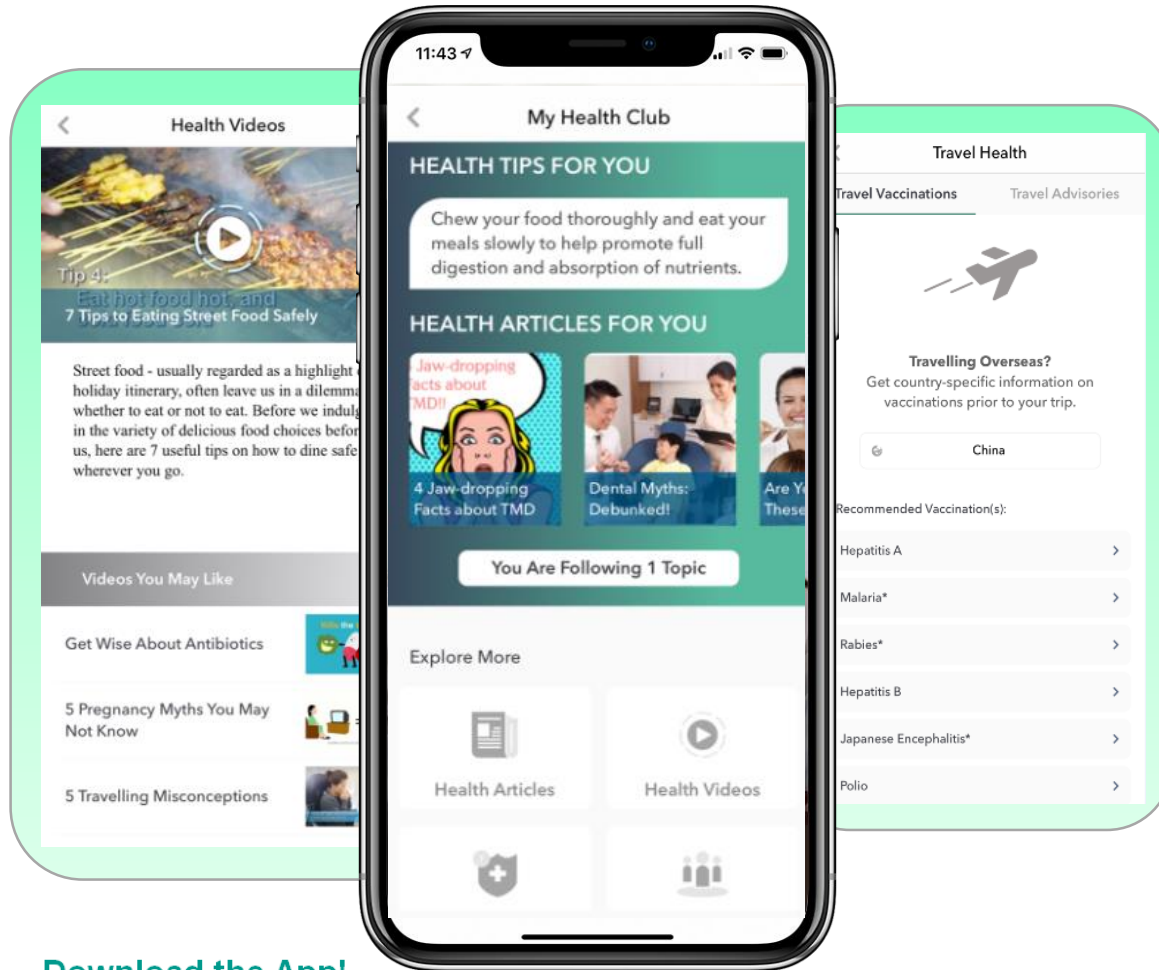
Health Videos

Tip 4:
Eat hot food hot, and
7 Tips to Eating Street Food Safely

Street food - usually regarded as a highlight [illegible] holiday itinerary, often leave us in a dilemma whether to eat or not to eat. Before we indulg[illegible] in the variety of delicious food choices befor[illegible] us, here are 7 useful tips on how to dine safe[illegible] wherever you go.

Videos You May Like

Get Wise About Antibiotics

5 Pregnancy Myths You May Not Know

5 Travelling Misconceptions

11:43

My Health Club

HEALTH TIPS FOR YOU

Chew your food thoroughly and eat your meals slowly to help promote full digestion and absorption of nutrients.

HEALTH ARTICLES FOR YOU

4 Jaw-dropping facts about TMD!!

4 Jaw-dropping Facts about TMD

Dental Myths: Debunked!

Are Y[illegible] These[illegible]

You Are Following 1 Topic

Explore More

Health Articles

Health Videos

Travel Health

Travel Vaccinations

Travel Advisories

Travelling Overseas?
Get country-specific information on vaccinations prior to your trip.

China

Recommended Vaccination(s):

Hepatitis A

Malaria*

Rabies*

Hepatitis B

Japanese Encephalitis*

Polio

Download the App!